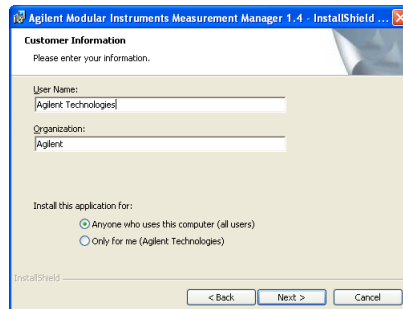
Agilent Modular Instruments Measurement Manager 1.4 - InstallShield ...

Customer Information

Please enter your information.

User Name:

Agilent Technologies

Organization:

Agilent

Install this application for:

Anyone who uses this computer (all users)

Only for me (Agilent Technologies)

InstallShield

< Back

Next >

Cancel